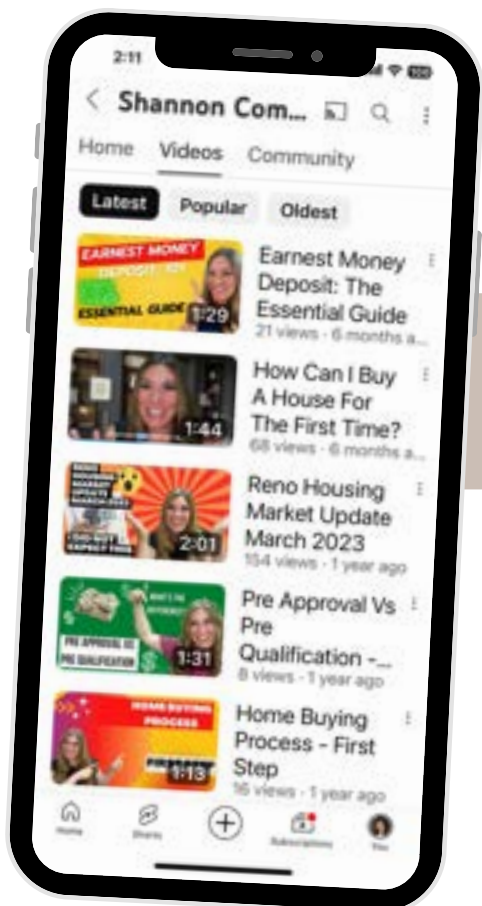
2:11

Shannon Com...

Home Videos Community

Latest Popular Oldest

EARNEST MONEY DEPOSIT 101 ESSENTIAL GUIDE 1:29
Earnest Money Deposit: The Essential Guide
21 views · 6 months a...

1:44
How Can I Buy A House For The First Time?
68 views · 6 months a...

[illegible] 2:01
Reno Housing Market Update March 2023
154 views · 1 year ago

PRE APPROVAL VS PRE QUALIFICATION 1:31
Pre Approval Vs Pre Qualification -...
8 views · 1 year ago

HOME BUYING PROCESS 1:13
Home Buying Process - First Step
16 views · 1 year ago

Home Shorts Subscriptions You